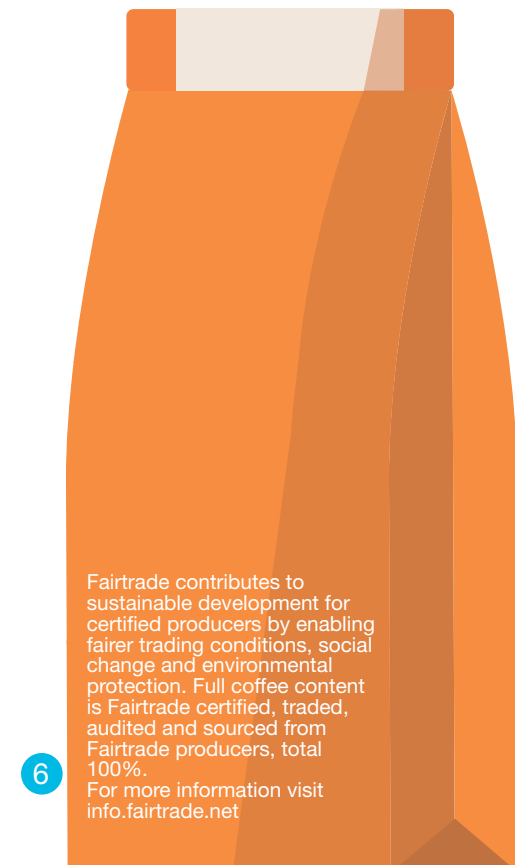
6

Fairtrade contributes to sustainable development for certified producers by enabling fairer trading conditions, social change and environmental protection. Full coffee content is Fairtrade certified, traded, audited and sourced from Fairtrade producers, total 100%.
For more information visit info.fairtrade.net